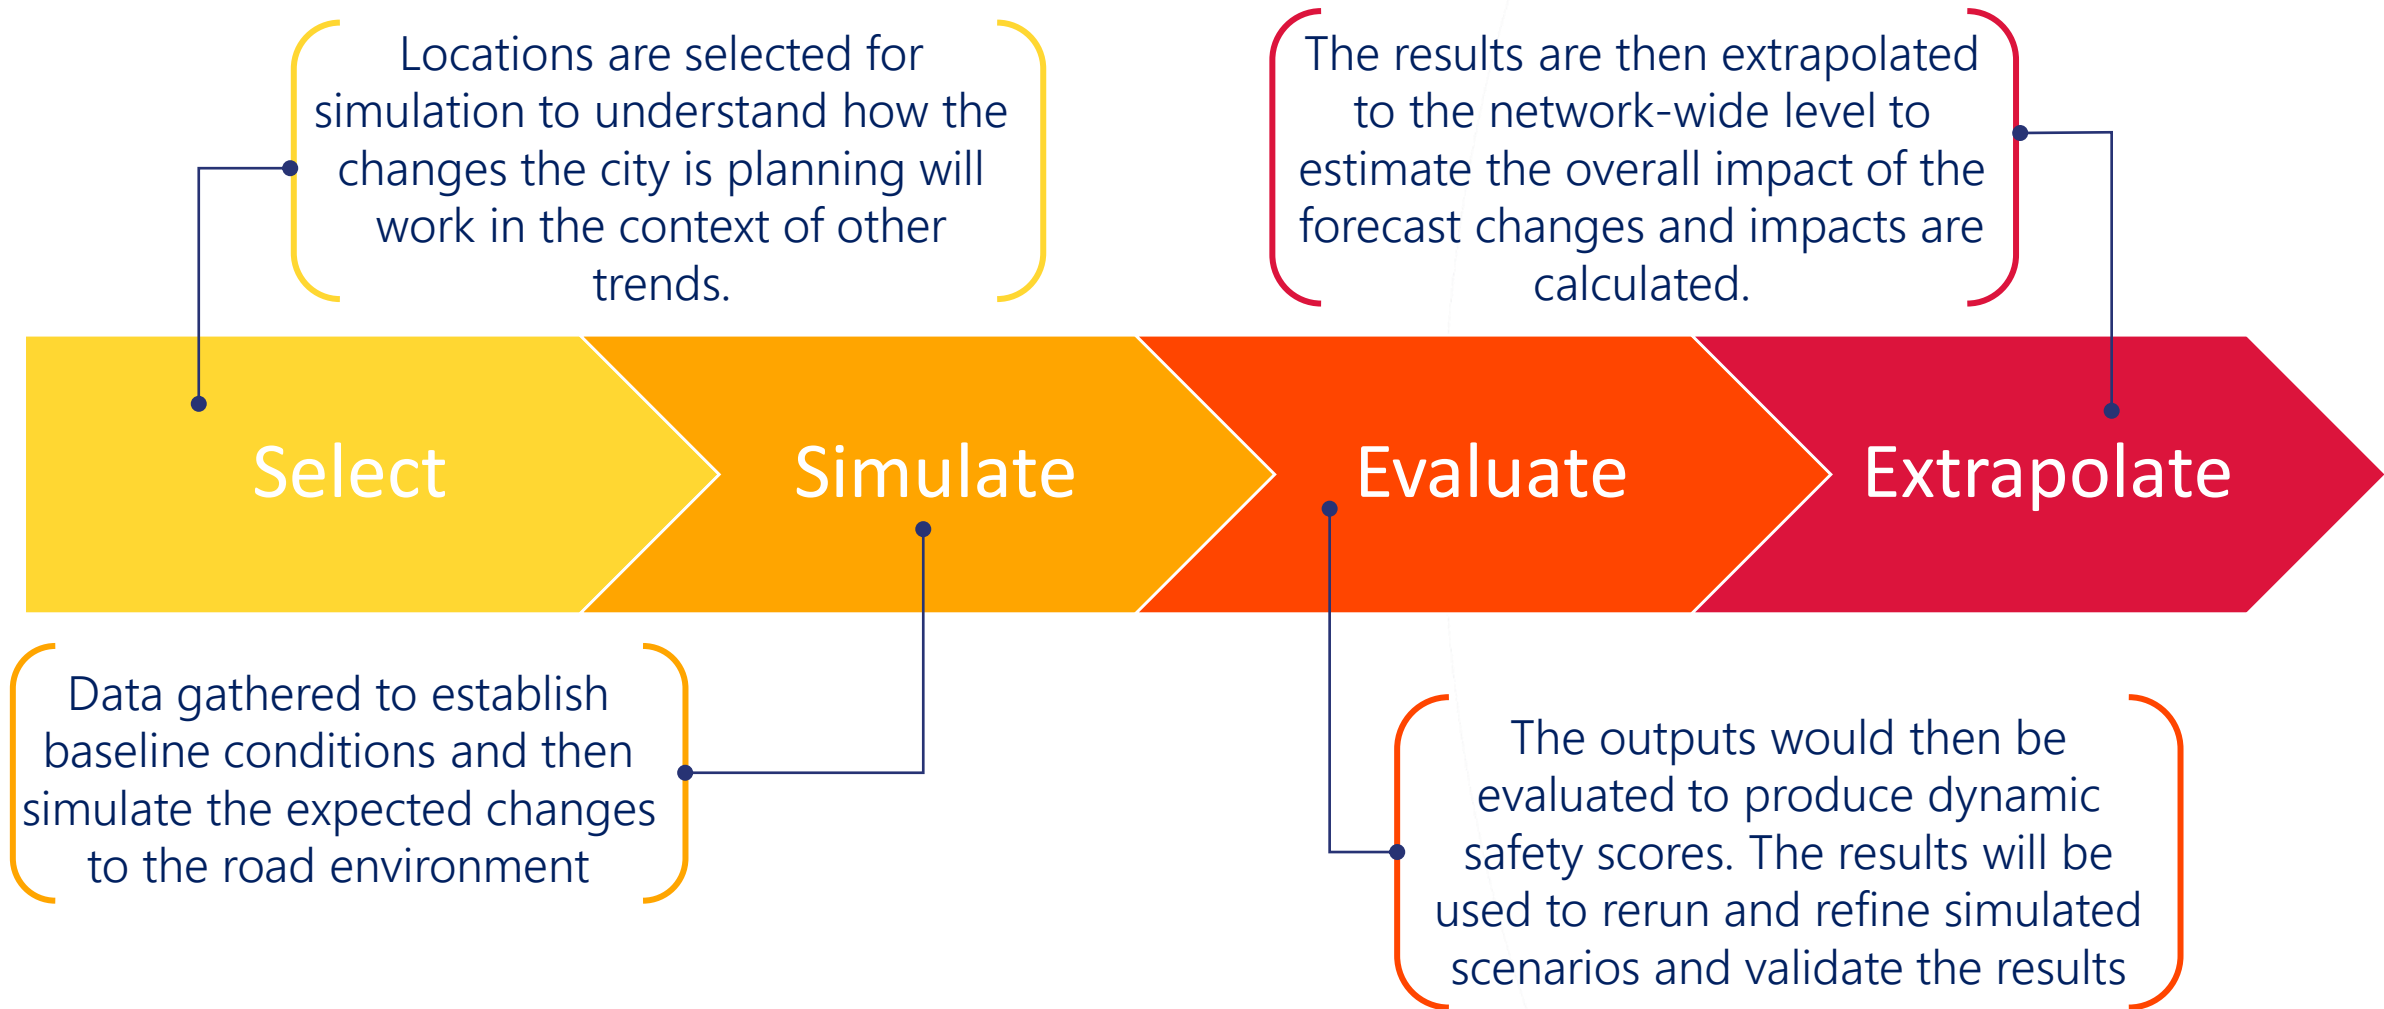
Locations are selected for simulation to understand how the changes the city is planning will work in the context of other trends.

The results are then extrapolated to the network-wide level to estimate the overall impact of the forecast changes and impacts are calculated.

Select

Simulate

Evaluate

Extrapolate

Data gathered to establish baseline conditions and then simulate the expected changes to the road environment

The outputs would then be evaluated to produce dynamic safety scores. The results will be used to rerun and refine simulated scenarios and validate the results